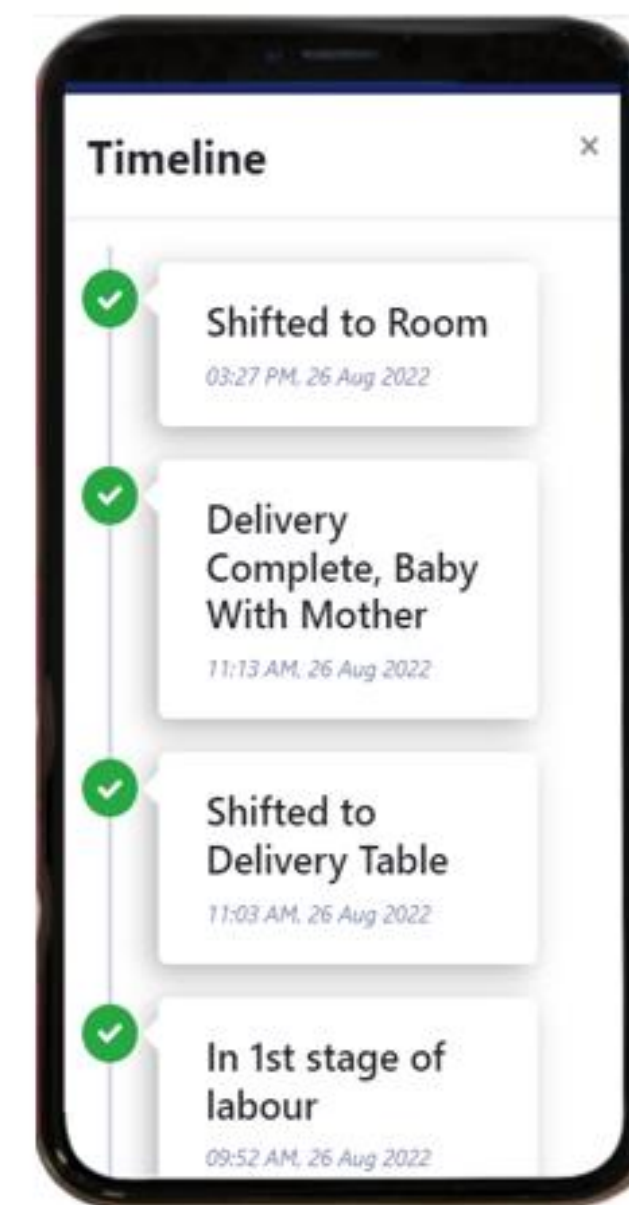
Timeline

×

Shifted to Room

03:27 PM, 26 Aug 2022

Delivery Complete, Baby With Mother

11:13 AM, 26 Aug 2022

Shifted to Delivery Table

11:03 AM, 26 Aug 2022

In 1st stage of labour

09:52 AM, 26 Aug 2022